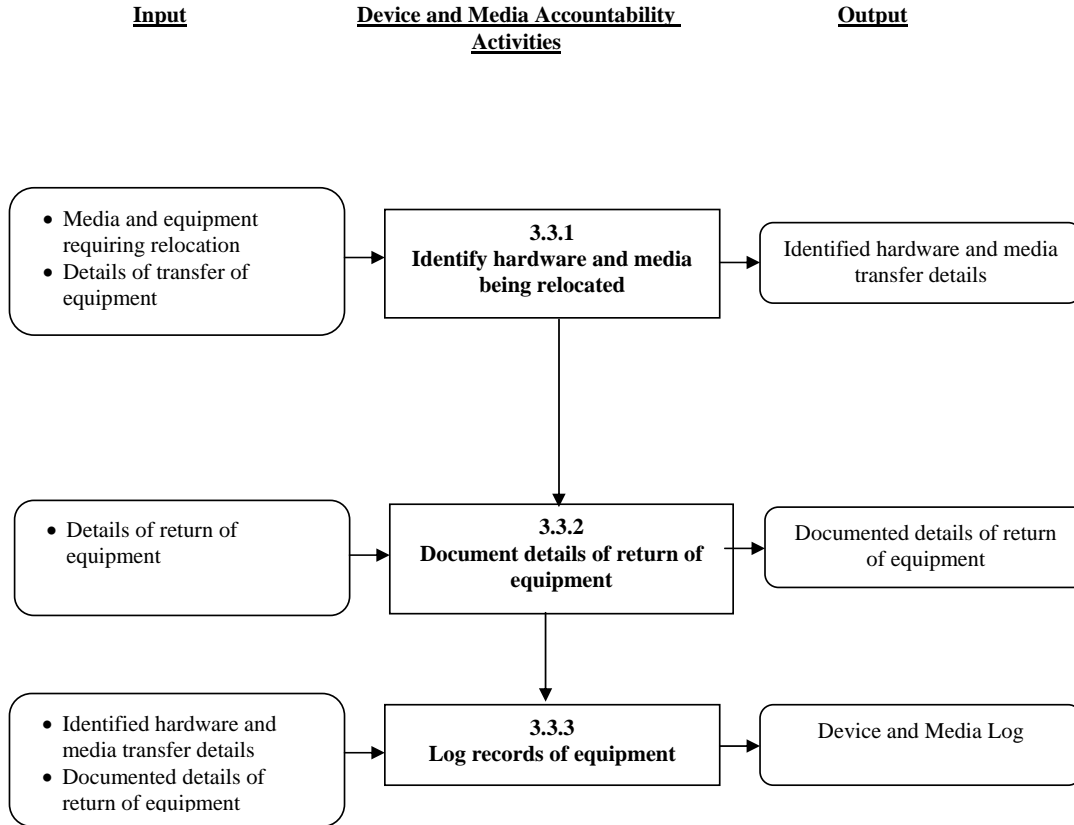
**Input**

**Device and Media Accountability Activities**

**Output**

- Media and equipment requiring relocation
- Details of transfer of equipment

**3.3.1**
**Identify hardware and media being relocated**

Identified hardware and media transfer details

- Details of return of equipment

**3.3.2**
**Document details of return of equipment**

Documented details of return of equipment

- Identified hardware and media transfer details
- Documented details of return of equipment

**3.3.3**
**Log records of equipment**

Device and Media Log